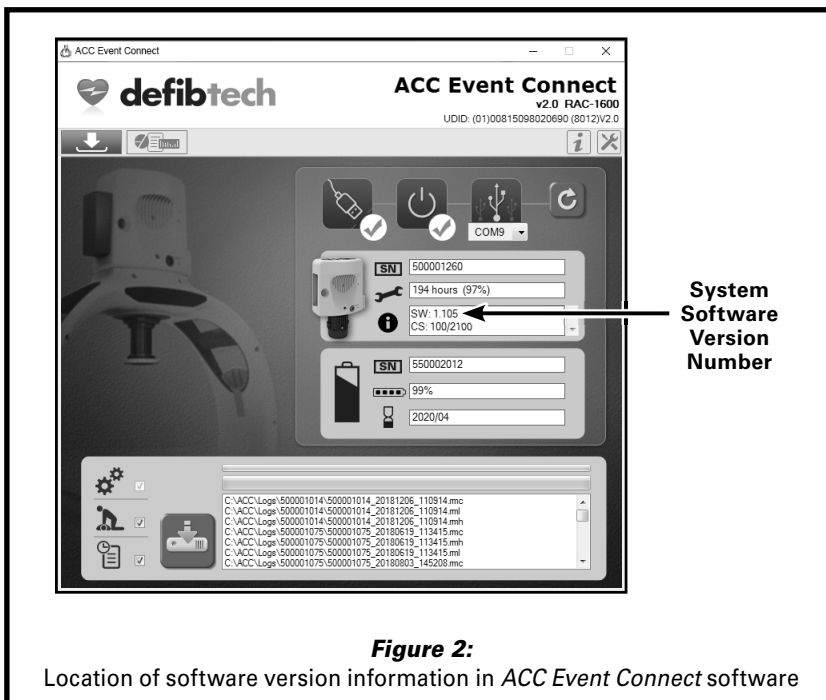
ACC Event Connect

defibtech

ACC Event Connect
v2.0 RAC-1600
UDID: (01)00815098020690 (8012)V2.0

COM9

SN 500001260
194 hours (97%)
SW: 1.105
CS: 100/2100

SN 550002012
99%
2020/04

C:\ACC\Logs\500001014\500001014_20181206_110914.mmc
C:\ACC\Logs\500001014\500001014_20181206_110914.rml
C:\ACC\Logs\500001014\500001014_20181206_110914.mmh
C:\ACC\Logs\500001075\500001075_20180619_113415.mmc
C:\ACC\Logs\500001075\500001075_20180619_113415.mmh
C:\ACC\Logs\500001075\500001075_20180619_113415.rml
C:\ACC\Logs\500001075\500001075_20180803_145208.mmc

System Software Version Number

Figure 2:
Location of software version information in ACC Event Connect software